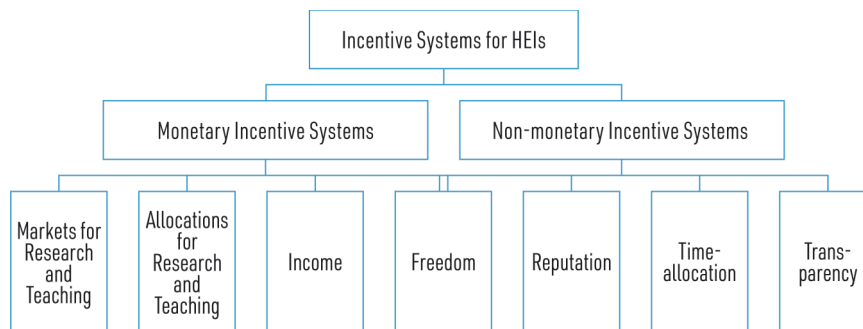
Incentive Systems for HEIs

Monetary Incentive Systems

Non-monetary Incentive Systems

Markets for Research and Teaching

Allocations for Research and Teaching

Income

Freedom

Reputation

Time-allocation

Trans-parency